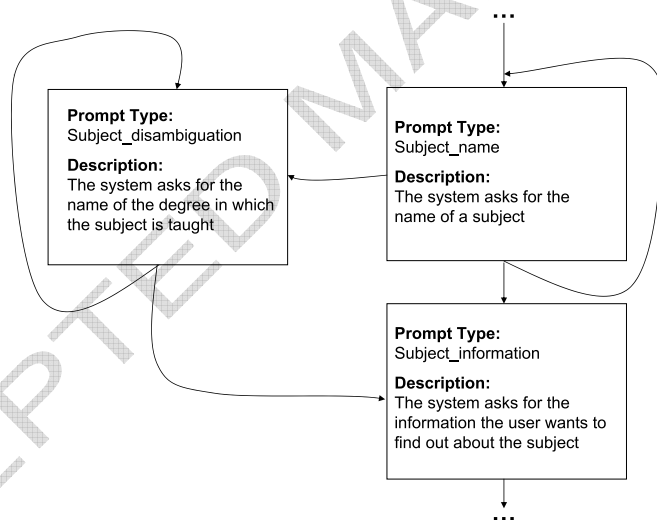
...

Prompt Type:
Subject_disambiguation

Description:
The system asks for the name of the degree in which the subject is taught

Prompt Type:
Subject_name

Description:
The system asks for the name of a subject

Prompt Type:
Subject_information

Description:
The system asks for the information the user wants to find out about the subject

...